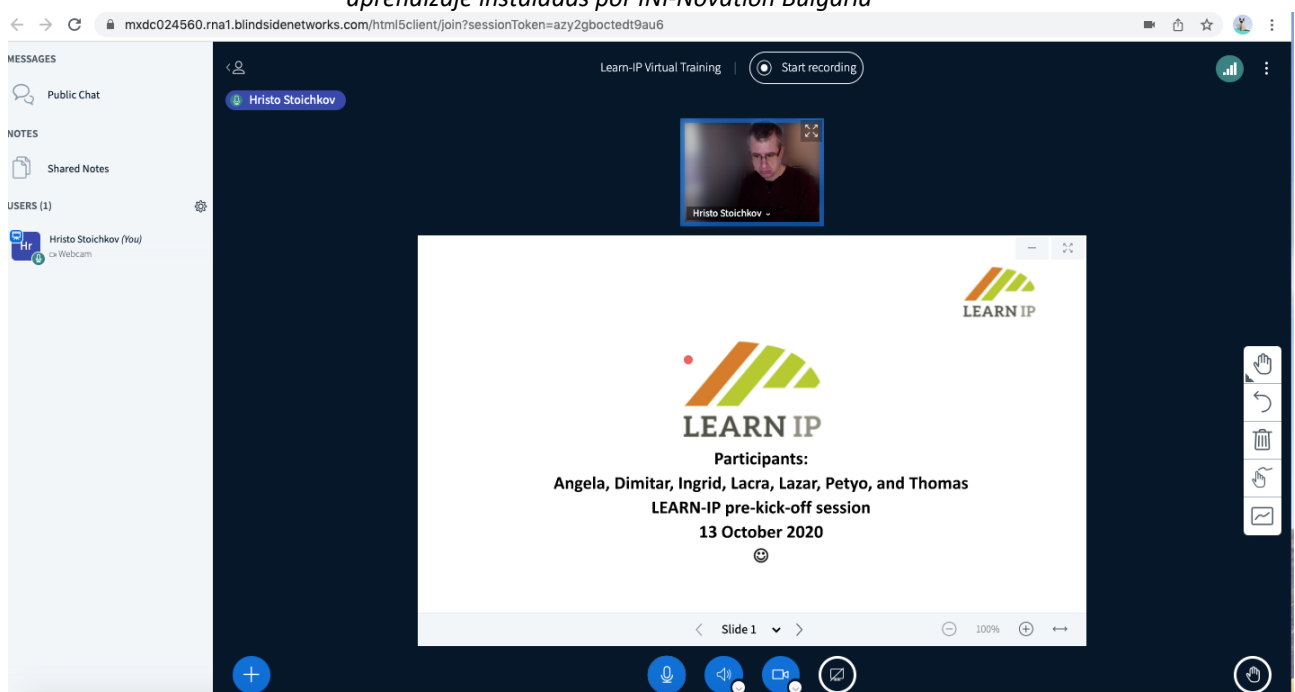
aprendizaje instaladas por INI-Novation Bulgaria

mxdc024560.rna1.blindsidenetworks.com/html5client/join?sessionToken=azy2gboctedt9au6

MESSAGES

Public Chat

NOTES

Shared Notes

USERS (1)

Hr Hristo Stoichkov (You)
Webcam

Learn-IP Virtual Training | Start recording

Hristo Stoichkov

Hristo Stoichkov

LEARN IP

LEARN IP

Participants:
Angela, Dimitar, Ingrid, Lacra, Lazar, Petyo, and Thomas
LEARN-IP pre-kick-off session
13 October 2020
☺

Slide 1

100%